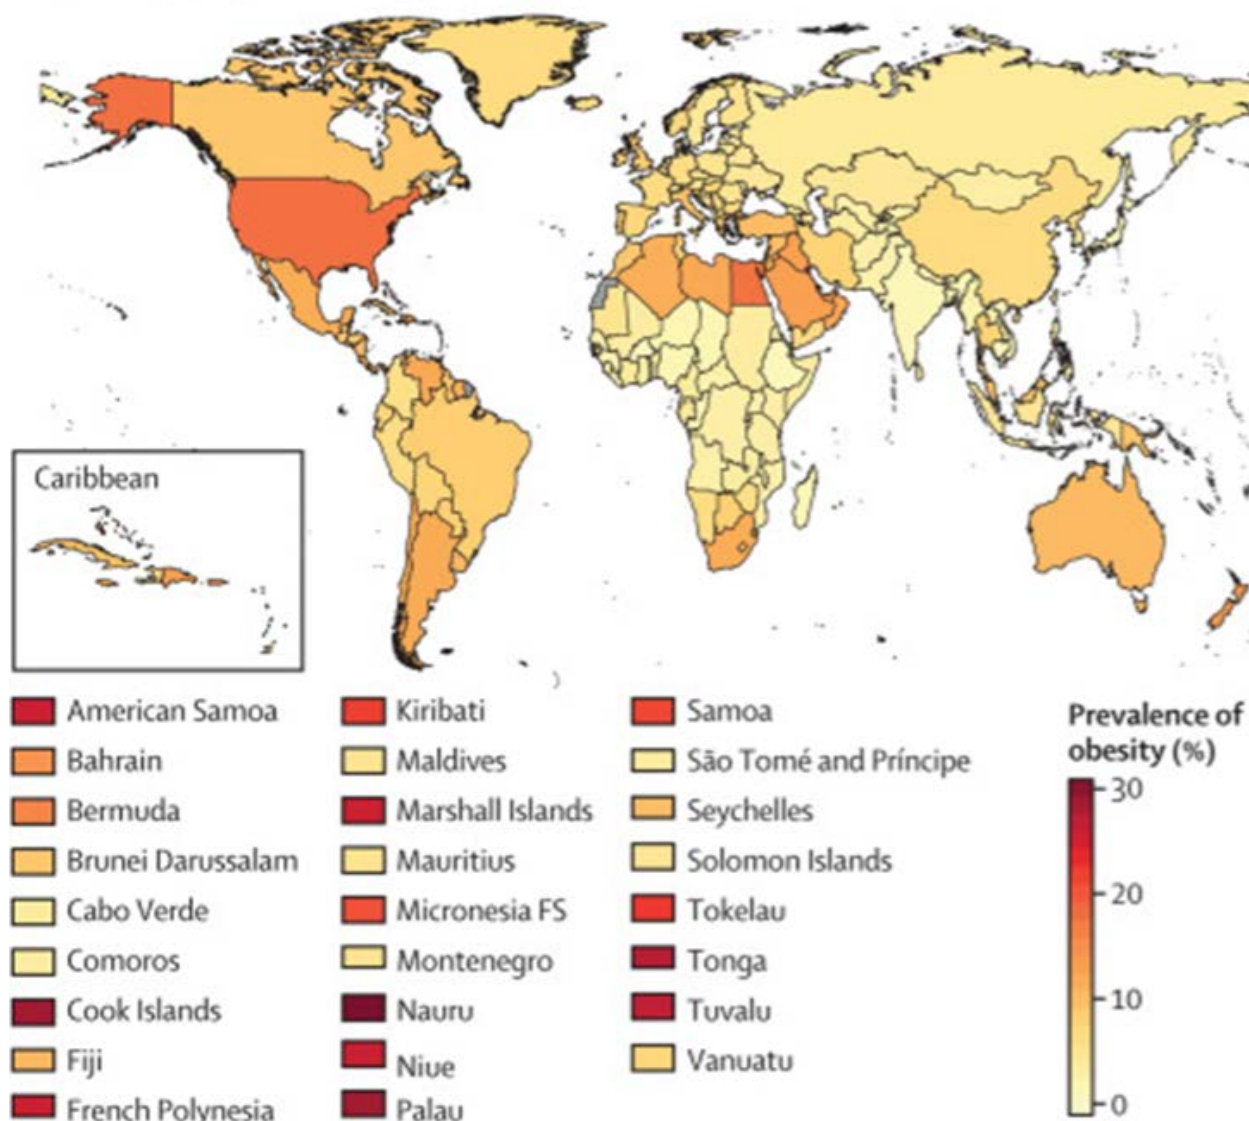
Caribbean

American Samoa
Bahrain
Bermuda
Brunei Darussalam
Cabo Verde
Comoros
Cook Islands
Fiji
French Polynesia

Kiribati
Maldives
Marshall Islands
Mauritius
Micronesia FS
Montenegro
Nauru
Niue
Palau

Samoa
São Tomé and Príncipe
Seychelles
Solomon Islands
Tokelau
Tonga
Tuvalu
Vanuatu

Prevalence of obesity (%)
30
20
10
0